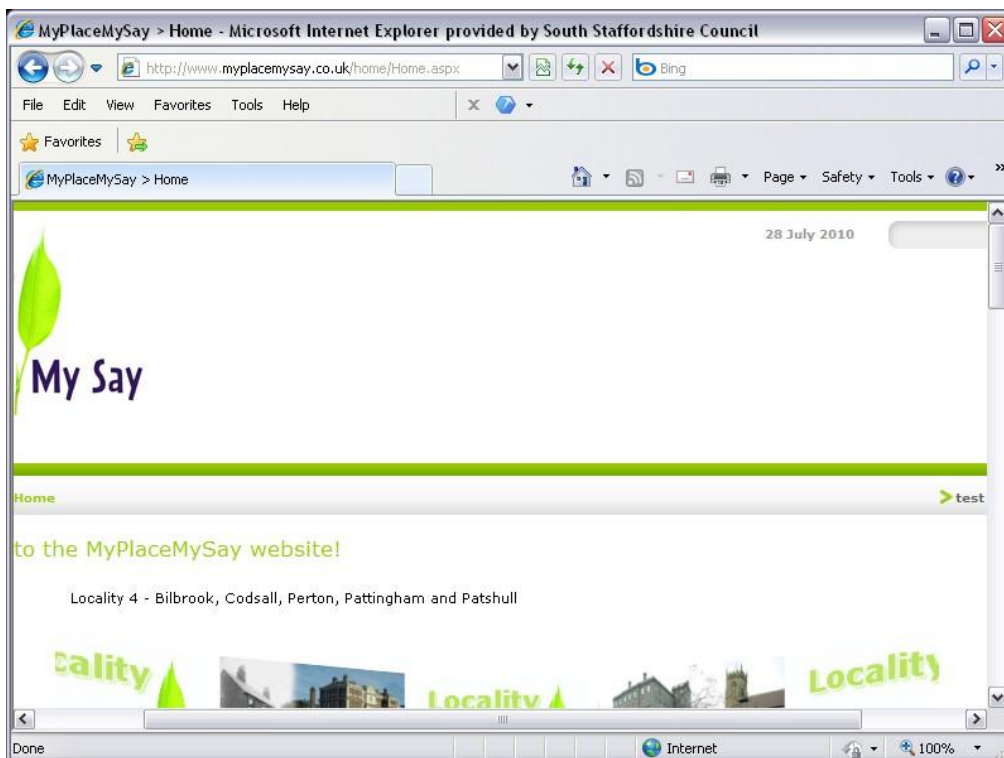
MyPlaceMySay > Home - Microsoft Internet Explorer provided by South Staffordshire Council

http://www.myplacemysay.co.uk/home/Home.aspx

Bing

File Edit View Favorites Tools Help

Favorites

MyPlaceMySay > Home

Page ▾ Safety ▾ Tools ▾

28 July 2010

My Say

Home

test

to the MyPlaceMySay website!

Locality 4 - Bilbrook, Codsall, Perton, Pattingham and Patshull

cality

Locality

Locality

Done

Internet

100%